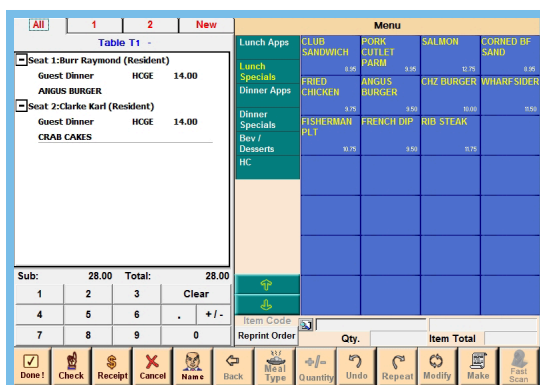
All | 1 | 2 | New

Table T1 -

Seat 1:Burr Raymond (Resident)
Guest Dinner HCGE 14.00
ANGUS BURGER
Seat 2:Clarke Karl (Resident)
Guest Dinner HCGE 14.00
CRAB CAKES

Sub: 28.00 Total: 28.00

| 1 | 2 | 3 | Clear |
|---|---|---|---|
| 4 | 5 | 6 | . +/- |
| 7 | 8 | 9 | 0 |

Menu

Lunch Apps
Lunch Specials
Dinner Apps
Dinner Specials
Bev / Desserts
HC

| CLUB SANDWICH 8.95 | PORK CUTLET PARM 9.95 | SALMON 12.75 | CORNED BF SAND 8.95 |
|---|---|---|---|
| FRIED CHICKEN 9.75 | ANGUS BURGER 9.50 | CHZ BURGER 10.00 | WHARFSIDER 11.50 |
| FISHERMAN PLT 10.75 | FRENCH DIP 9.50 | RIB STEAK 11.75 | |

Item Code
Reprint Order
Qty.
Item Total

Done! Check Receipt Cancel Name Back Meal Type Quantity Undo Repeat Modify Make Fast Scan